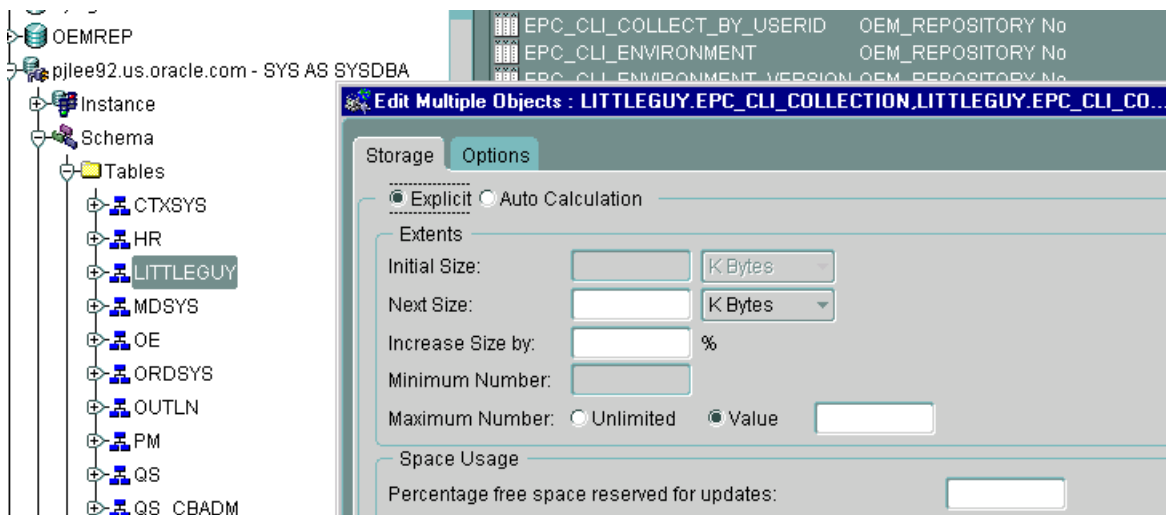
OEMREP
pjlee92.us.oracle.com - SYS AS SYSDBA
Instance
Schema
Tables
CTXSYS
HR
LITTLEGUY
MDSYS
OE
ORDSYS
OUTLN
PM
QS
QS_CBADM

EPC_CLI_COLLECT_BY_USERID OEM_REPOSITORY No
EPC_CLI_ENVIRONMENT OEM_REPOSITORY No
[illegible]

Edit Multiple Objects : LITTLEGUY.EPC_CLI_COLLECTION,LITTLEGUY.EPC_CLI_CO...

Storage Options

Explicit Auto Calculation

Extents
Initial Size: K Bytes
Next Size: K Bytes
Increase Size by: %
Minimum Number:
Maximum Number: Unlimited Value

Space Usage
Percentage free space reserved for updates: